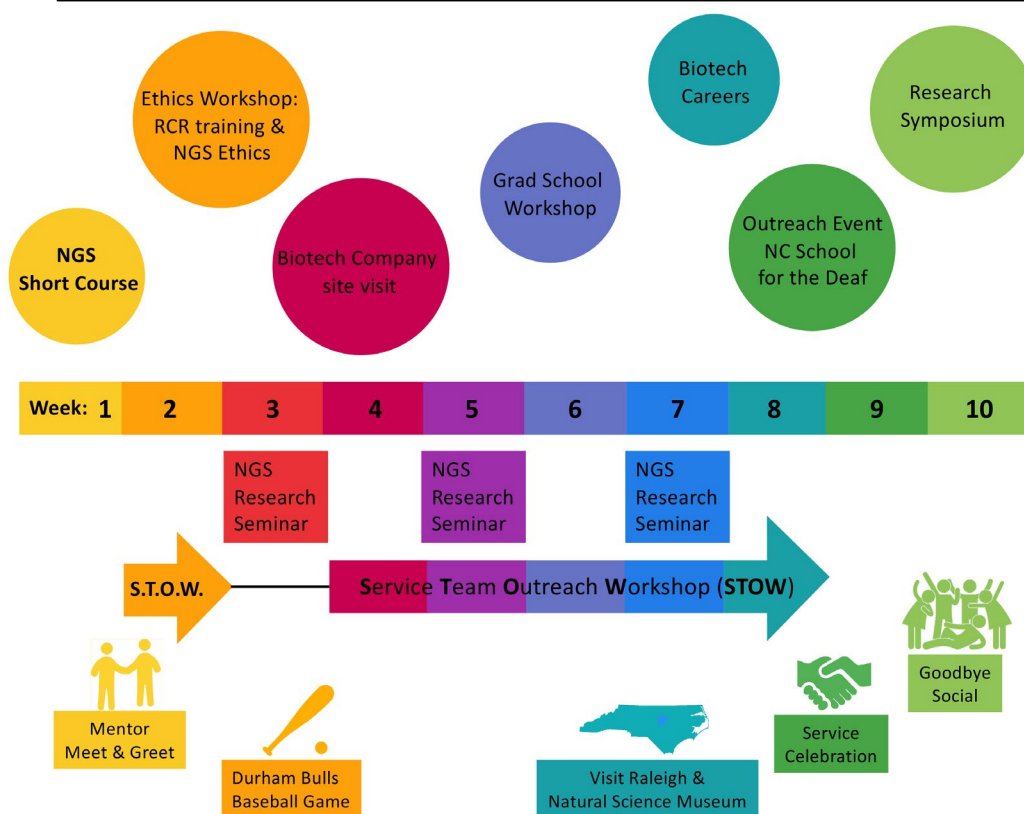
NGS Short Course

Ethics Workshop: RCR training & NGS Ethics

Biotech Company site visit

Grad School Workshop

Biotech Careers

Outreach Event NC School for the Deaf

Research Symposium

| Week: 1 | 2 | 3 | 4 | 5 | 6 | 7 | 8 | 9 | 10 |
|---|---|---|---|---|---|---|---|---|---|

NGS Research Seminar

NGS Research Seminar

NGS Research Seminar

S.T.O.W.

Service Team Outreach Workshop (STOW)

Mentor Meet & Greet

Durham Bulls Baseball Game

Visit Raleigh & Natural Science Museum

Service Celebration

Goodbye Social